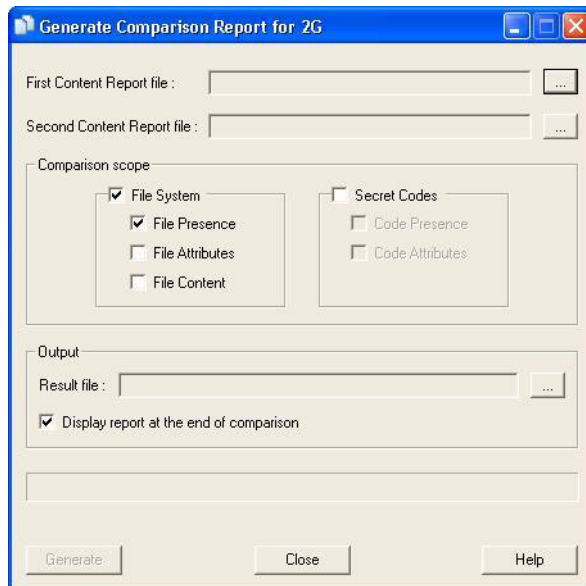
Generate Comparison Report for 2G

First Content Report file : ...

Second Content Report file : ...

Comparison scope

☑ File System
☑ File Presence
☐ File Attributes
☐ File Content

☐ Secret Codes
☐ Code Presence
☐ Code Attributes

Output

Result file : ...

☑ Display report at the end of comparison

Generate | Close | Help